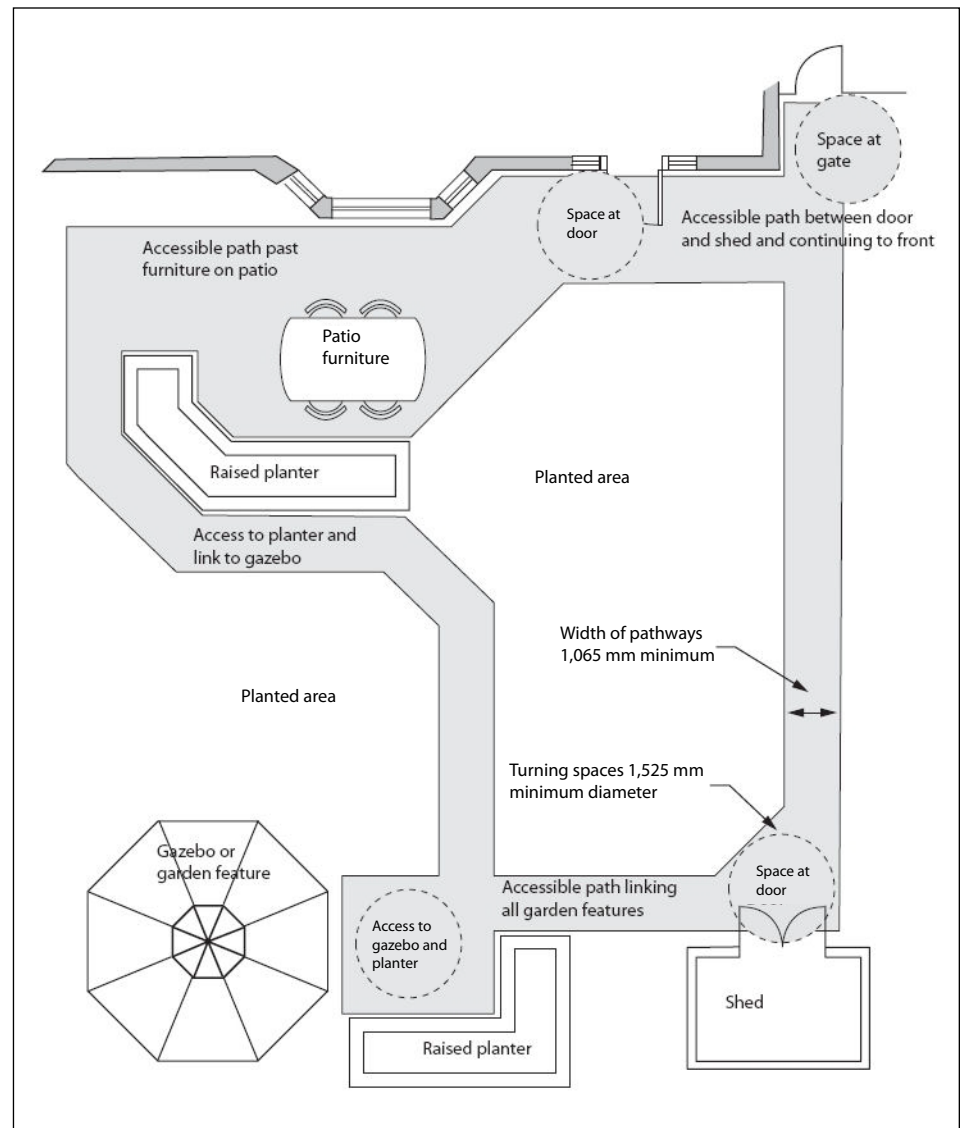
Space at gate

Space at door

Accessible path between door and shed and continuing to front

Accessible path past furniture on patio

Patio furniture

Raised planter

Planted area

Access to planter and link to gazebo

Width of pathways 1,065 mm minimum

Planted area

Turning spaces 1,525 mm minimum diameter

Gazebo or garden feature

Accessible path linking all garden features

Space at door

Access to gazebo and planter

Shed

Raised planter